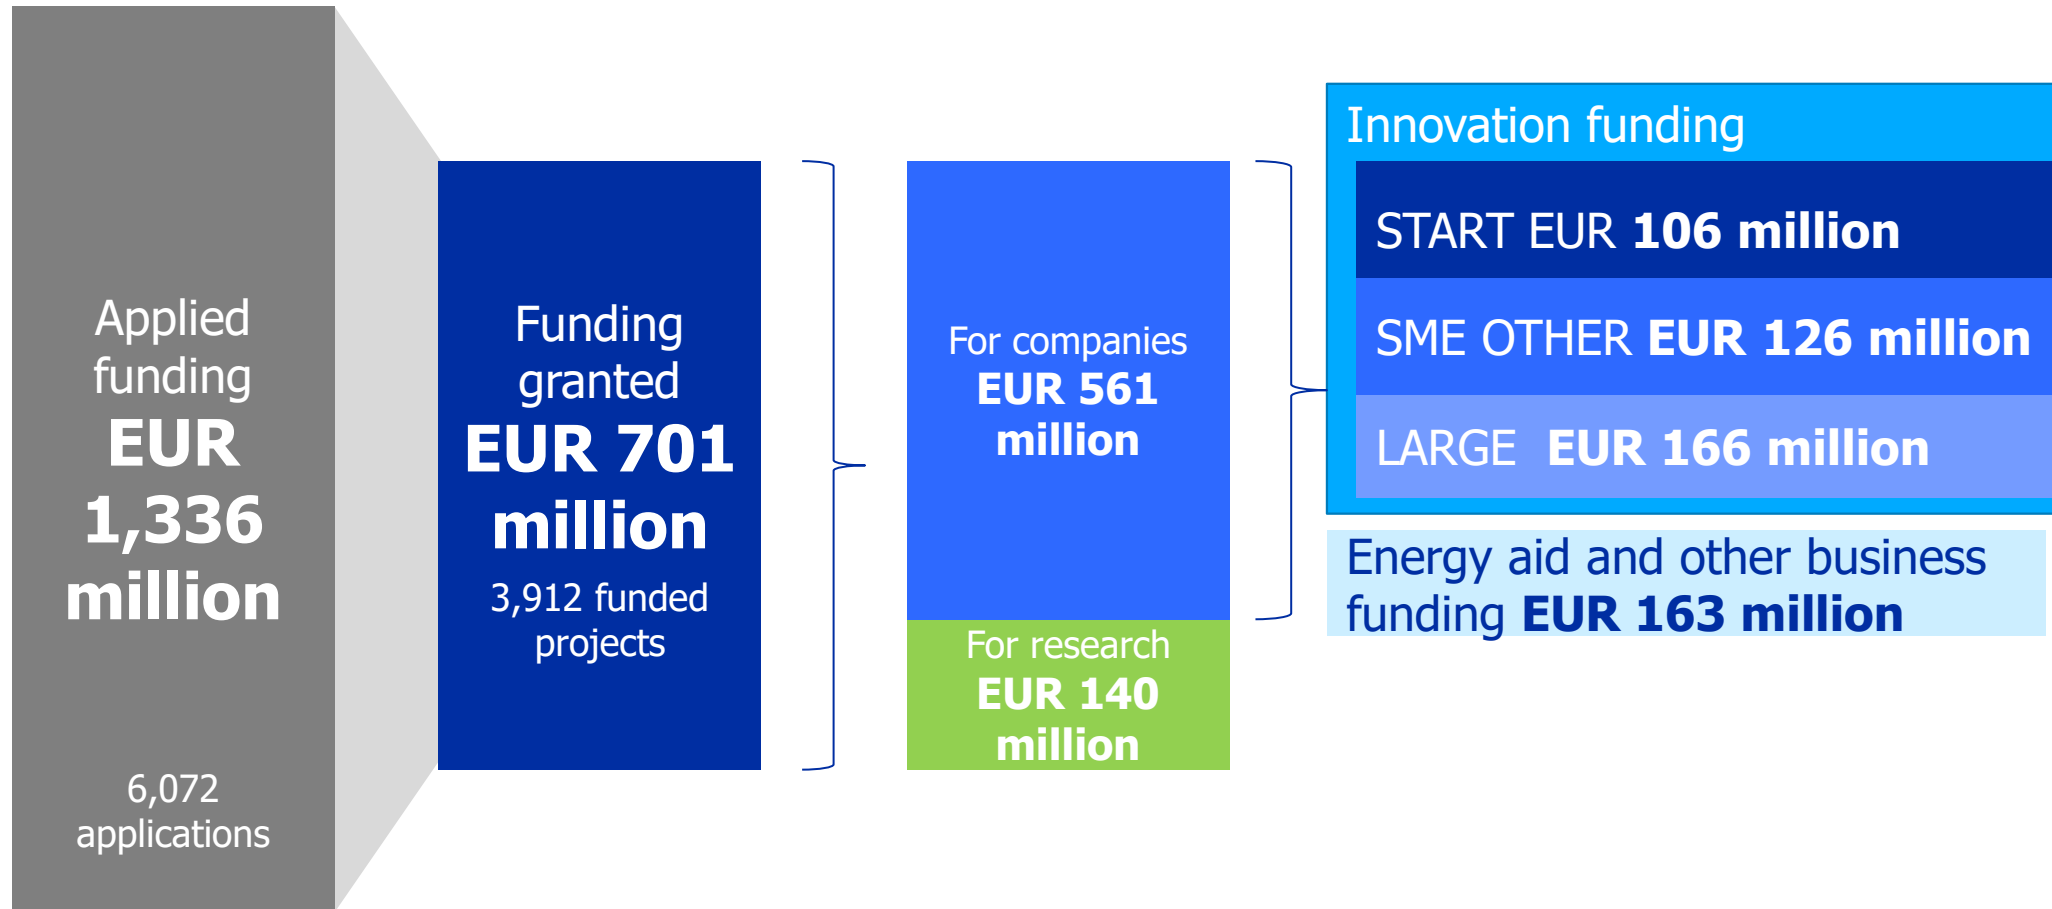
Applied funding EUR 1,336 million

6,072 applications

Funding granted EUR 701 million

3,912 funded projects

For companies EUR 561 million

For research EUR 140 million

Innovation funding

START EUR 106 million

SME OTHER EUR 126 million

LARGE EUR 166 million

Energy aid and other business funding EUR 163 million